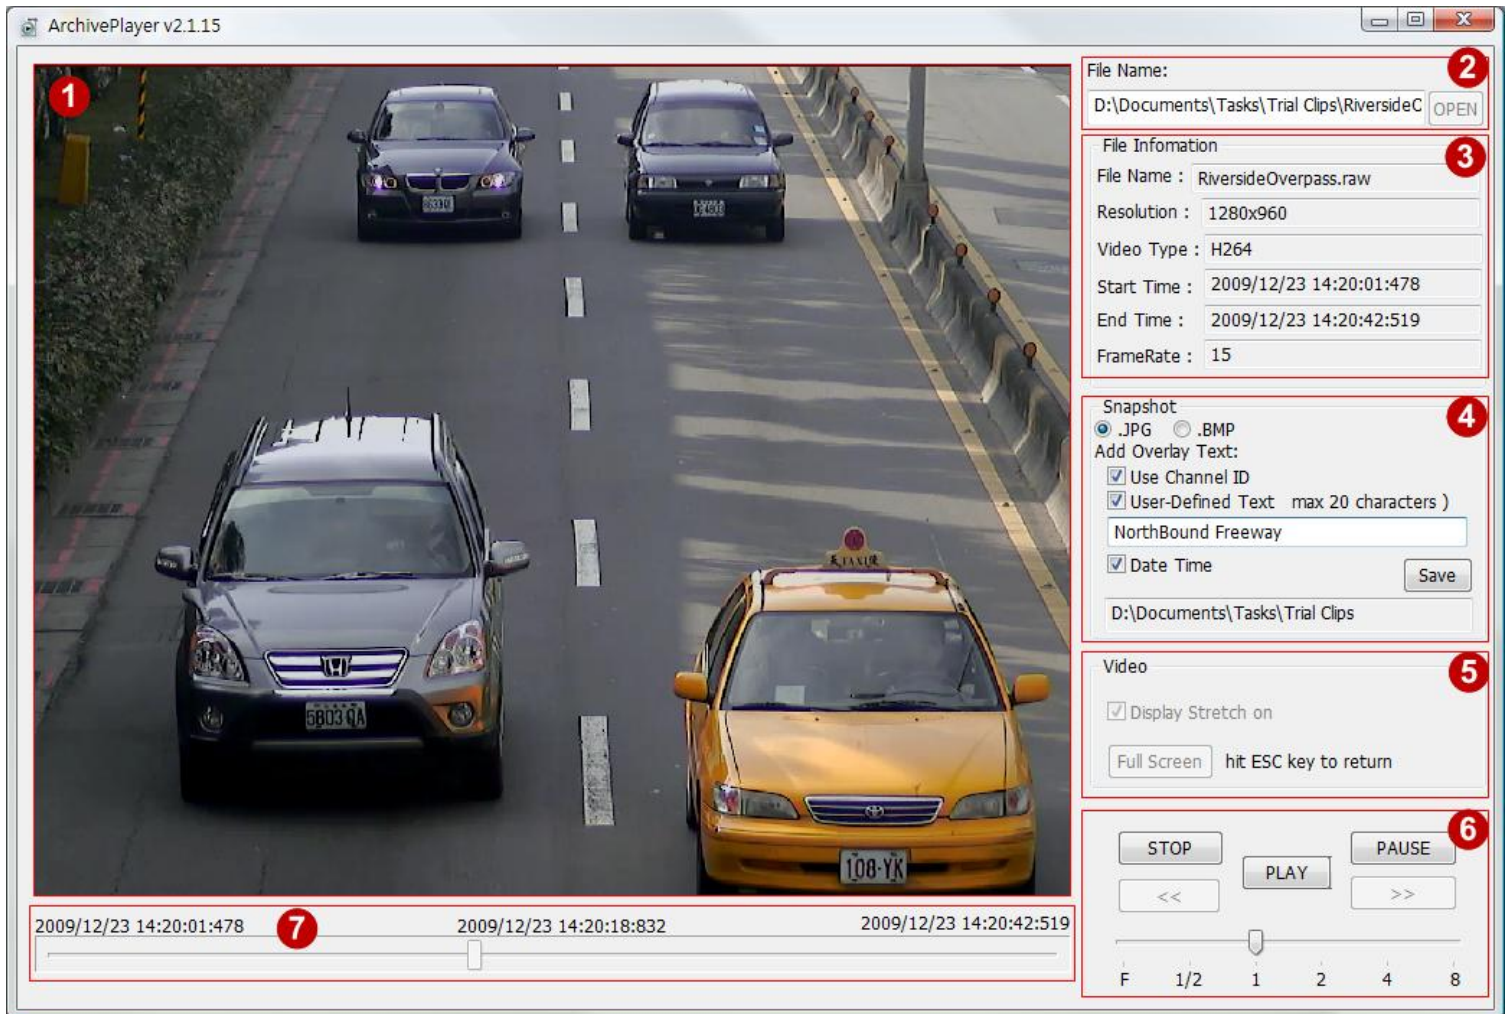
ArchivePlayer v2.1.15

1

2

File Name:

D:\Documents\Tasks\Trial Clips\RiversideC

OPEN

File Infomation

3

File Name : RiversideOverpass.raw

Resolution : 1280x960

Video Type : H264

Start Time : 2009/12/23 14:20:01:478

End Time : 2009/12/23 14:20:42:519

FrameRate : 15

Snapshot

4

.JPG .BMP

Add Overlay Text:

Use Channel ID

User-Defined Text max 20 characters )

NorthBound Freeway

Date Time

Save

D:\Documents\Tasks\Trial Clips

Video

5

Display Stretch on

Full Screen hit ESC key to return

6

STOP

PLAY

PAUSE

<<

>>

F 1/2 1 2 4 8

2009/12/23 14:20:01:478

7

2009/12/23 14:20:18:832

2009/12/23 14:20:42:519

5B03 QA

108-YK